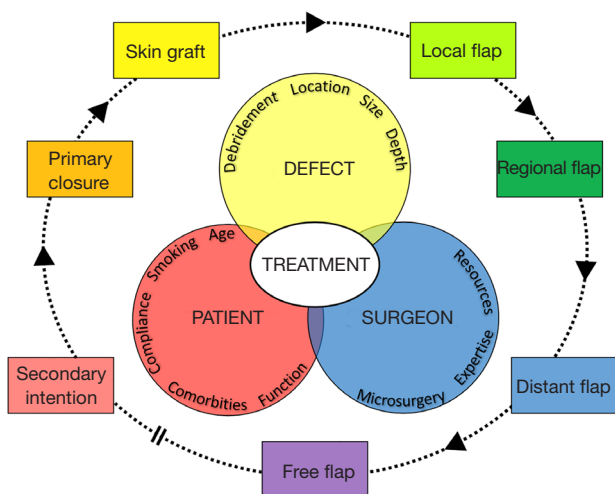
Skin graft

Local flap

Primary closure

Regional flap

Secondary intention

Distant flap

Free flap

Debridement Location Size Depth

DEFECT

TREATMENT

Age Smoking Compliance Comorbities Function

PATIENT

Resources Expertise Microsurgery

SURGEON